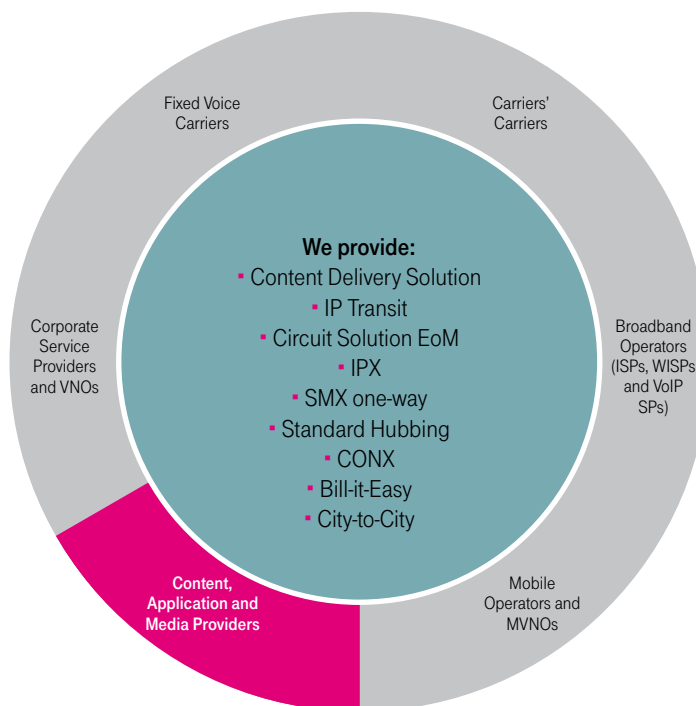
Fixed Voice Carriers

Carriers' Carriers

We provide:
Content Delivery Solution
IP Transit
Circuit Solution EoM
IPX
SMX one-way
Standard Hubbing
CONX
Bill-it-Easy
City-to-City

Corporate Service Providers and VNOs

Broadband Operators (ISPs, WISPs and VoIP SPs)

Content, Application and Media Providers

Mobile Operators and MVNOs